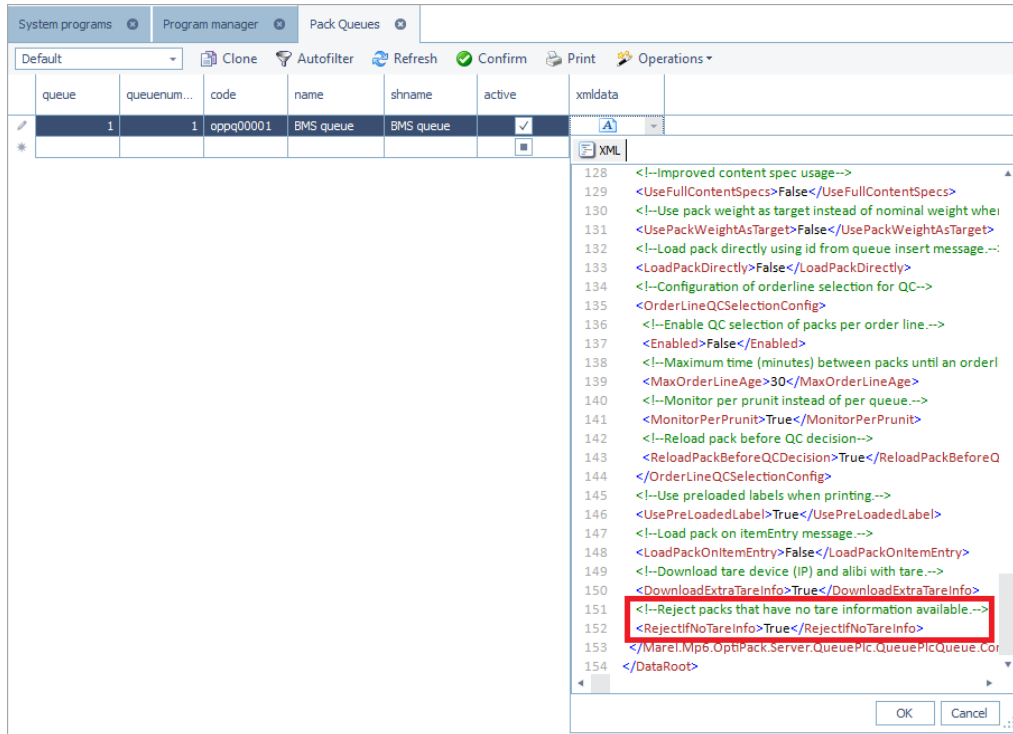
System programs ⊗ Program manager ⊗ Pack Queues ⊗

Default
Clone Autofilter Refresh Confirm Print Operations

| | queue | queuenum... | code | name | shname | active | xmldata |
|---|---|---|---|---|---|---|---|
| | 1 | 1 | oppq00001 | BMS queue | BMS queue | ✓ | A |
| | | | | | | | |

XML

128 <!--Improved content spec usage-->
129 <UseFullContentSpecs>False</UseFullContentSpecs>
130 <!--Use pack weight as target instead of nominal weight whe
131 <UsePackWeightAsTarget>False</UsePackWeightAsTarget>
132 <!--Load pack directly using id from queue insert message.--
133 <LoadPackDirectly>False</LoadPackDirectly>
134 <!--Configuration of orderline selection for QC-->
135 <OrderLineQCSelectionConfig>
136 <!--Enable QC selection of packs per order line.-->
137 <Enabled>False</Enabled>
138 <!--Maximum time (minutes) between packs until an orderl
139 <MaxOrderLineAge>30</MaxOrderLineAge>
140 <!--Monitor per prunit instead of per queue.-->
141 <MonitorPerPrunit>True</MonitorPerPrunit>
142 <!--Reload pack before QC decision-->
143 <ReloadPackBeforeQCDecision>True</ReloadPackBeforeQ
144 </OrderLineQCSelectionConfig>
145 <!--Use preloaded labels when printing.-->
146 <UsePreLoadedLabel>True</UsePreLoadedLabel>
147 <!--Load pack on itemEntry message.-->
148 <LoadPackOnItemEntry>False</LoadPackOnItemEntry>
149 <!--Download tare device (IP) and alibi with tare.-->
150 <DownloadExtraTareInfo>True</DownloadExtraTareInfo>
151 <!--Reject packs that have no tare information available.-->
152 <RejectIfNoTareInfo>True</RejectIfNoTareInfo>
153 </Marel.Mp6.OptiPack.Server.QueuePlc.QueuePlcQueue.Co
154 </DataRoot>

OK Cancel